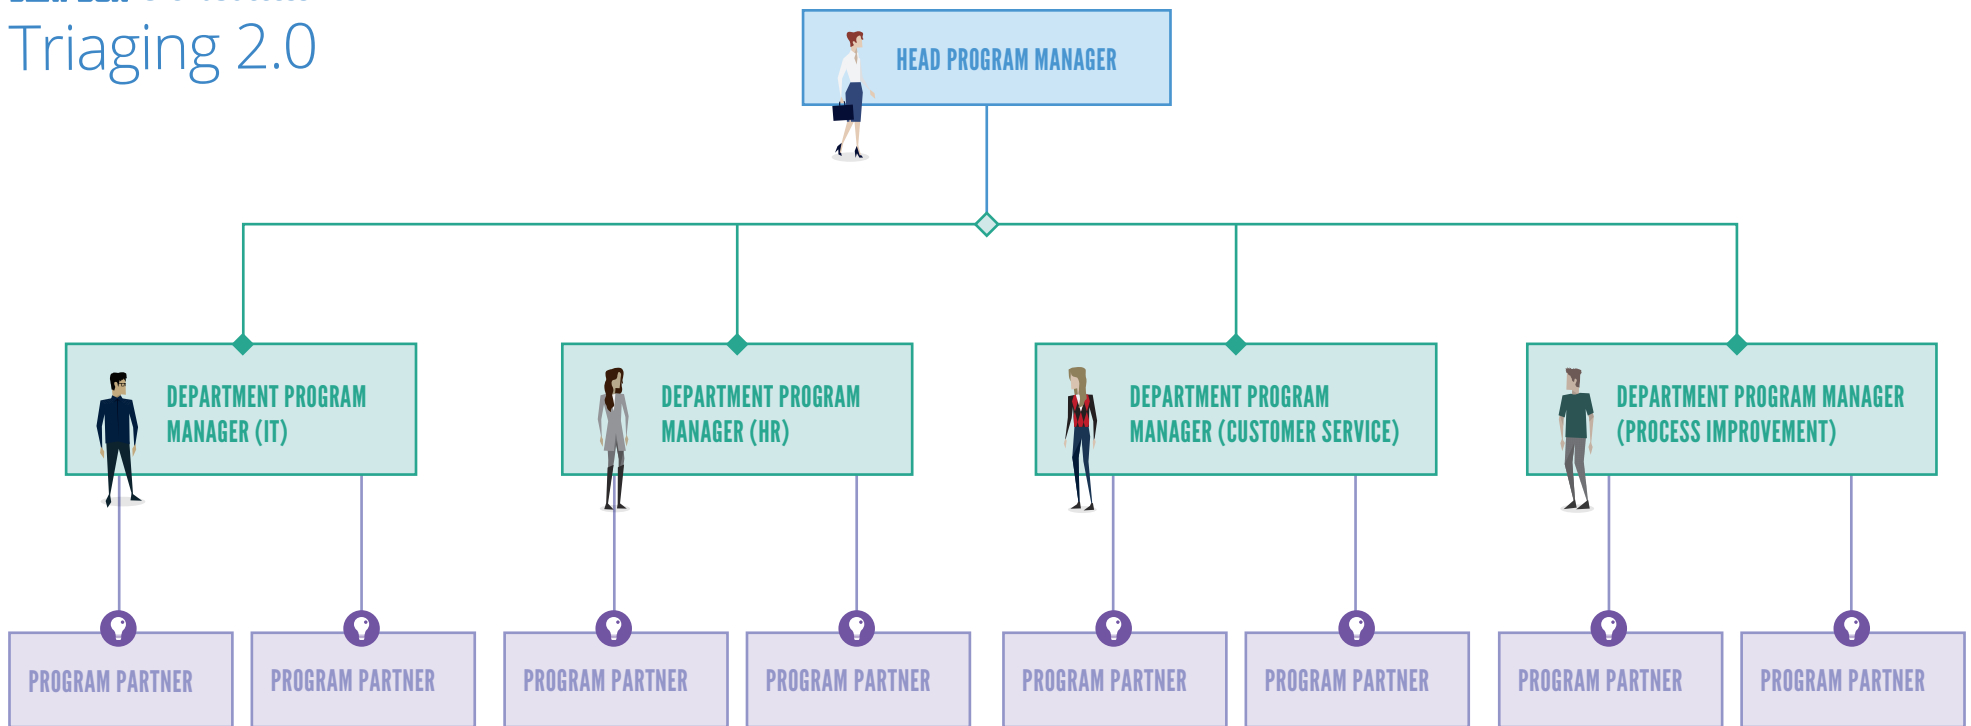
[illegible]

Triaging 2.0

HEAD PROGRAM MANAGER

DEPARTMENT PROGRAM MANAGER (IT)

DEPARTMENT PROGRAM MANAGER (HR)

DEPARTMENT PROGRAM MANAGER (CUSTOMER SERVICE)

DEPARTMENT PROGRAM MANAGER (PROCESS IMPROVEMENT)

PROGRAM PARTNER

PROGRAM PARTNER

PROGRAM PARTNER

PROGRAM PARTNER

PROGRAM PARTNER

PROGRAM PARTNER

PROGRAM PARTNER

PROGRAM PARTNER